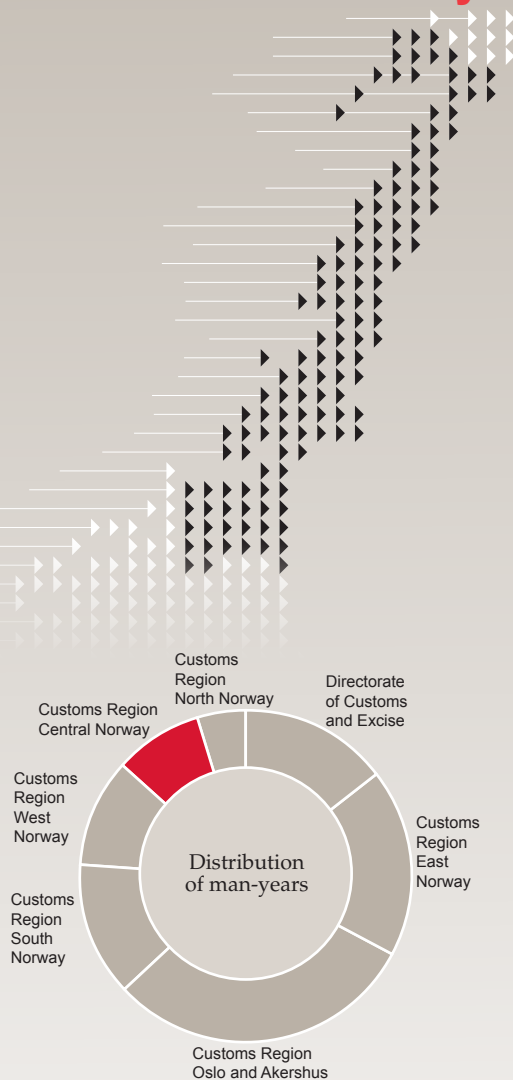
Customs Region North Norway

Directorate of Customs and Excise

Customs Region Central Norway

Customs Region West Norway

Customs Region East Norway

Distribution of man-years

Customs Region South Norway

Customs Region Oslo and Akershus